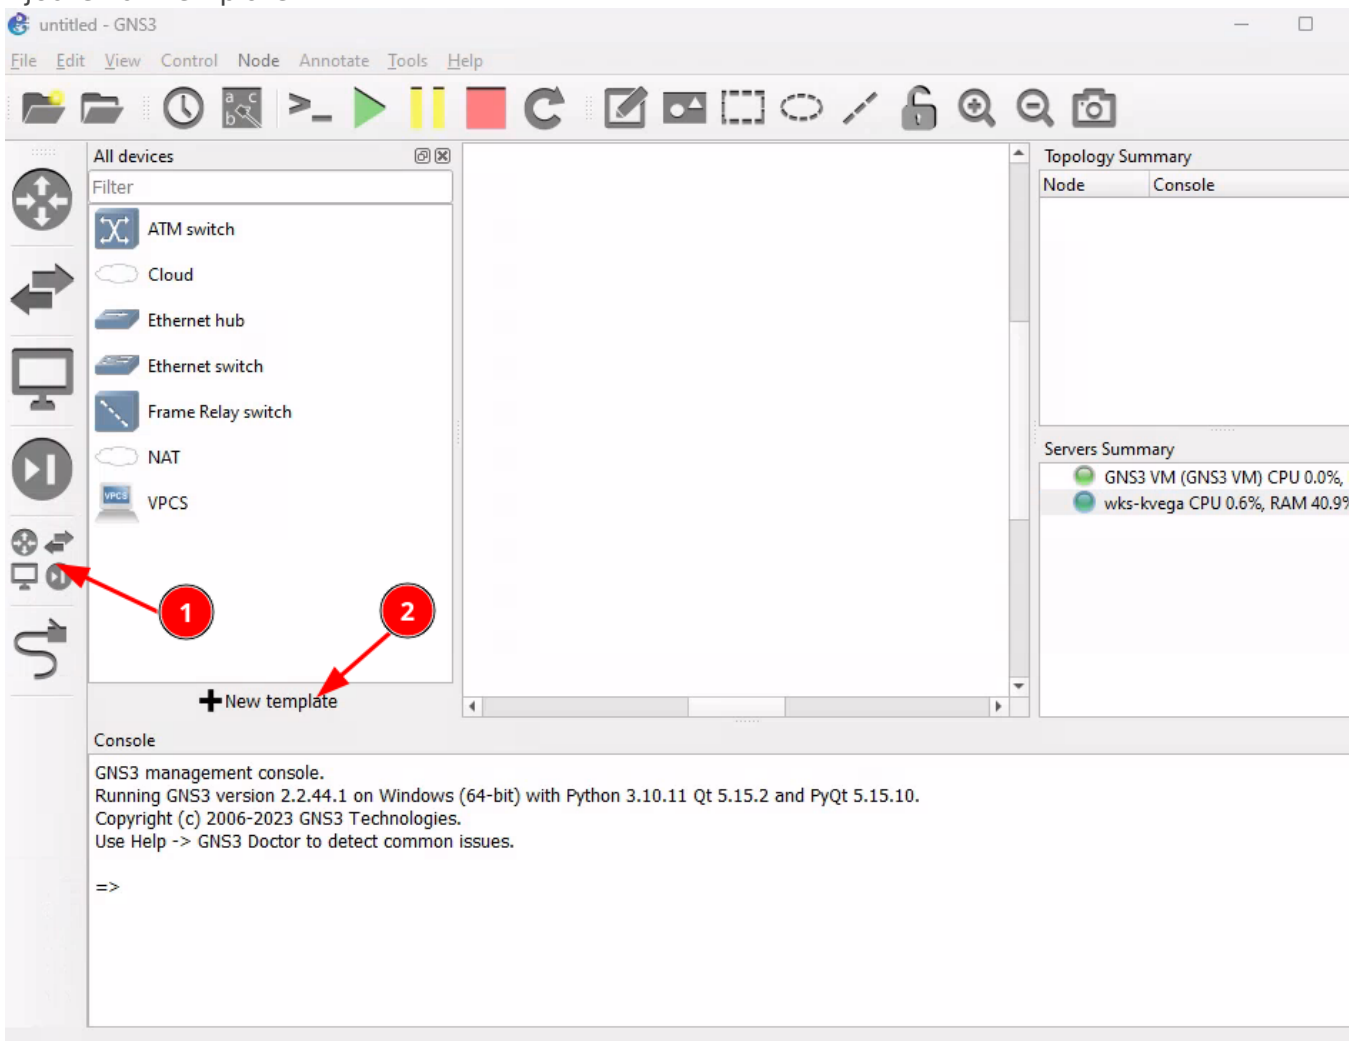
untitled - GNS3

File Edit View Control Node Annotate Tools Help

All devices

Filter

ATM switch
Cloud
Ethernet hub
Ethernet switch
Frame Relay switch
NAT
VPCS

1
2

New template

Topology Summary

| Node | Console |
|---|---|

Servers Summary

GNS3 VM (GNS3 VM) CPU 0.0%,
wks-kvega CPU 0.6%, RAM 40.9

Console

GNS3 management console.
Running GNS3 version 2.2.44.1 on Windows (64-bit) with Python 3.10.11 Qt 5.15.2 and PyQt 5.15.10.
Copyright (c) 2006-2023 GNS3 Technologies.
Use Help -> GNS3 Doctor to detect common issues.

=>